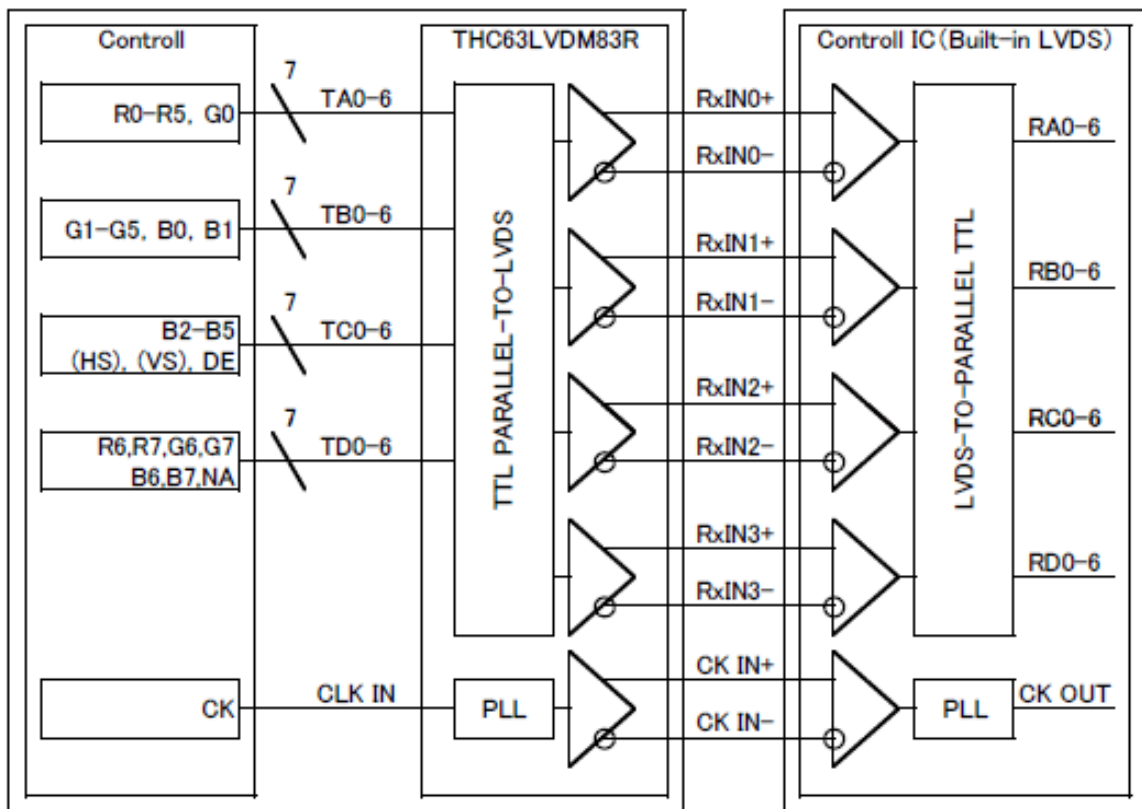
Controll

R0-R5, G0

7

TA0-6

G1-G5, B0, B1

7

TB0-6

B2-B5 (HS), (VS), DE

7

TC0-6

R6,R7,G6,G7 B6,B7,NA

7

TD0-6

CK

CLK IN

THC63LVDM83R

TTL PARALLEL-TO-LVDS

PLL

RxIN0+

RxIN0-

RxIN1+

RxIN1-

RxIN2+

RxIN2-

RxIN3+

RxIN3-

CK IN+

CK IN-

Controll IC (Built-in LVDS)

LVDS-TO-PARALLEL TTL

PLL

RA0-6

RB0-6

RC0-6

RD0-6

CK OUT